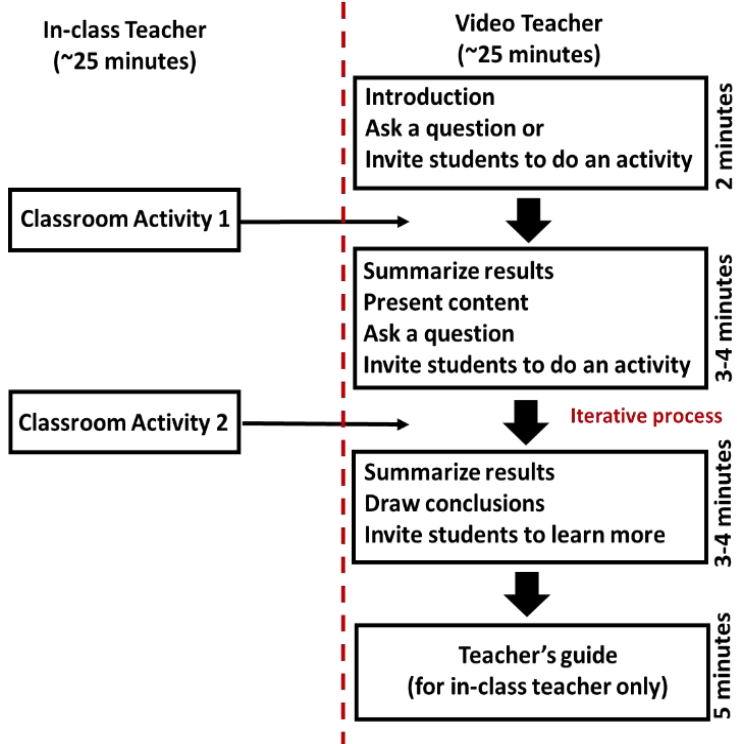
In-class Teacher
(~25 minutes)

Video Teacher
(~25 minutes)

Introduction
Ask a question or
Invite students to do an activity

2 minutes

Classroom Activity 1

Summarize results
Present content
Ask a question
Invite students to do an activity

3-4 minutes

Classroom Activity 2

Iterative process

Summarize results
Draw conclusions
Invite students to learn more

3-4 minutes

Teacher's guide
(for in-class teacher only)

5 minutes